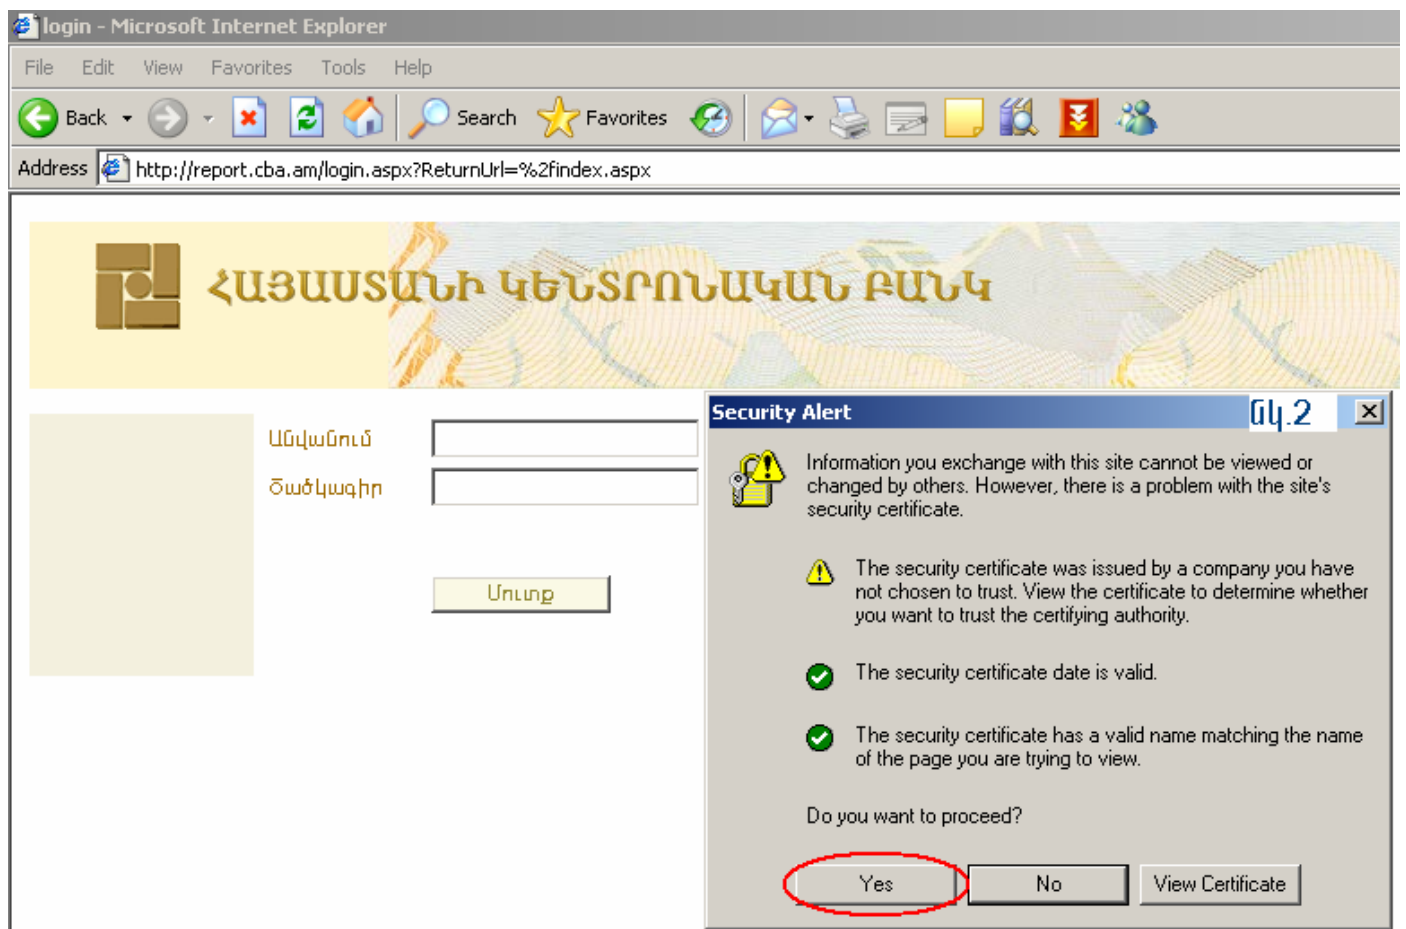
login - Microsoft Internet Explorer

File Edit View Favorites Tools Help

Back Search Favorites

Address http://report.cba.am/login.aspx?ReturnUrl=%2findex.aspx

ՀԱՅԱՍՏԱՆԻ ԿԵՆՏՐՈՆԱԿԱՆ ԲԱՆԿ

Անվանում

Ծածկագիր

Մուտք

Security Alert

Նկ.2

Information you exchange with this site cannot be viewed or changed by others. However, there is a problem with the site's security certificate.

The security certificate was issued by a company you have not chosen to trust. View the certificate to determine whether you want to trust the certifying authority.

The security certificate date is valid.

The security certificate has a valid name matching the name of the page you are trying to view.

Do you want to proceed?

Yes No View Certificate